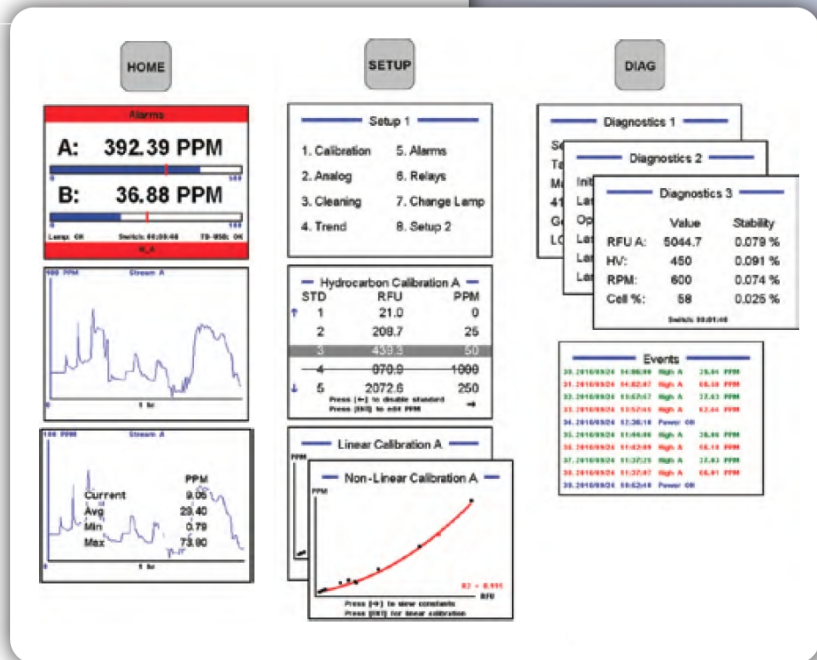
HOME

SETUP

DIAG

Alarms

A: 392.39 PPM

B: 36.88 PPM

Lamp: OK Switch: 00:00:00 TS-050: OK

100 PPM Stream A

1 hr

100 PPM Stream A

PPM
Current 9.06
Avg 29.40
Min 0.79
Max 73.90

1 hr

Setup 1

1. Calibration 5. Alarms
2. Analog 6. Relays
3. Cleaning 7. Change Lamp
4. Trend 8. Setup 2

Hydrocarbon Calibration A

| STD | RFU | PPM |
|---|---|---|
| 1 | 21.0 | 0 |
| 2 | 208.7 | 25 |
| 3 | 439.3 | 50 |
| 4 | 870.9 | 1000 |
| 5 | 2072.6 | 250 |

Press [+] to disable standard
Press [ENT] to edit PPM

Linear Calibration A

PPM

Non-Linear Calibration A

PPM

R2 = 0.991

RFU

Press [+] to view constants
Press [ENT] for linear calibration

Diagnostics 1

Se
Te
M
41
Ge
LC

Diagnostics 2

Init
La
Op
La
La
La

Diagnostics 3

| | Value | Stability |
|---|---|---|
| RFU A: | 5044.7 | 0.079 % |
| HV: | 450 | 0.091 % |
| RPM: | 600 | 0.074 % |
| Cell %: | 58 | 0.025 % |

Switch: 00:01:00

Events

30. 2010/09/24 14:00:00 High A 29.04 PPM
31. 2010/09/24 14:02:07 High A 60.10 PPM
32. 2010/09/24 13:57:57 High A 33.63 PPM
33. 2010/09/24 13:57:05 High A 62.66 PPM
34. 2010/09/24 12:30:10 Power ON
35. 2010/09/24 11:00:00 High A 20.06 PPM
36. 2010/09/24 11:02:09 High A 60.10 PPM
37. 2010/09/24 11:37:25 High A 33.63 PPM
38. 2010/09/24 11:37:07 High A 66.01 PPM
39. 2010/09/24 10:02:10 Power ON